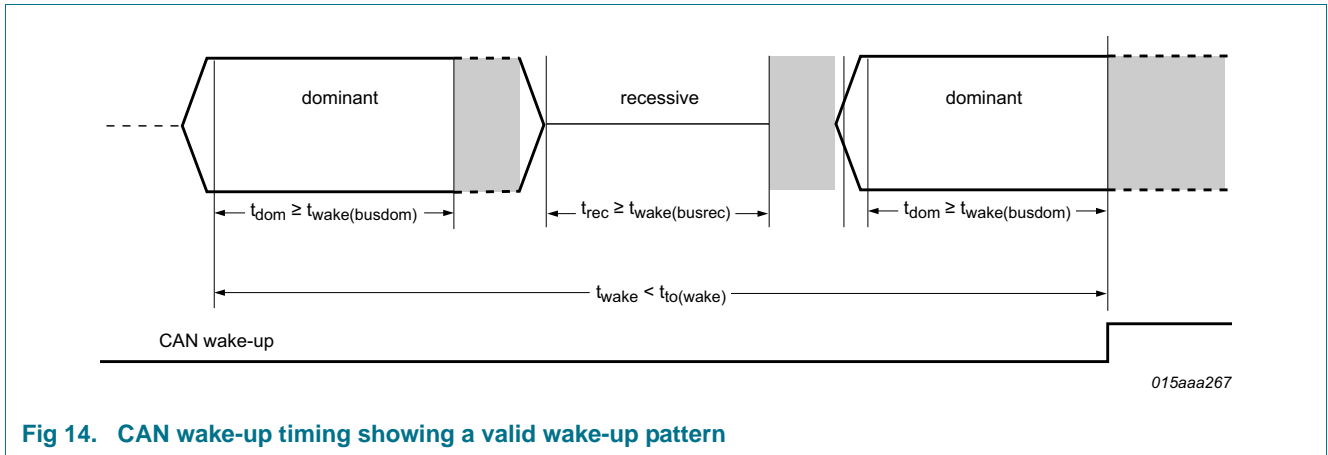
dominant

recessive

dominant

$t_{dom} \geq t_{wake(busdom)}$

$t_{rec} \geq t_{wake(busrec)}$

$t_{dom} \geq t_{wake(busdom)}$

$t_{wake} < t_{to(wake)}$

CAN wake-up

015aaa267

Fig 14. CAN wake-up timing showing a valid wake-up pattern